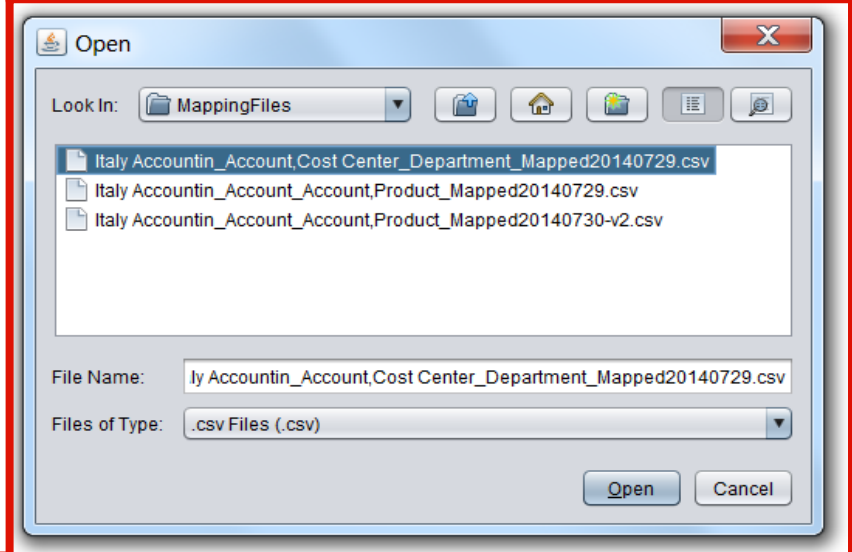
Open

Look In: MappingFiles

Italy Accountin_Account,Cost Center_Department_Mapped20140729.csv
Italy Accountin_Account_Account,Product_Mapped20140729.csv
Italy Accountin_Account_Account,Product_Mapped20140730-v2.csv

File Name: ly Accountin_Account,Cost Center_Department_Mapped20140729.csv

Files of Type: .csv Files (.csv)

Open Cancel